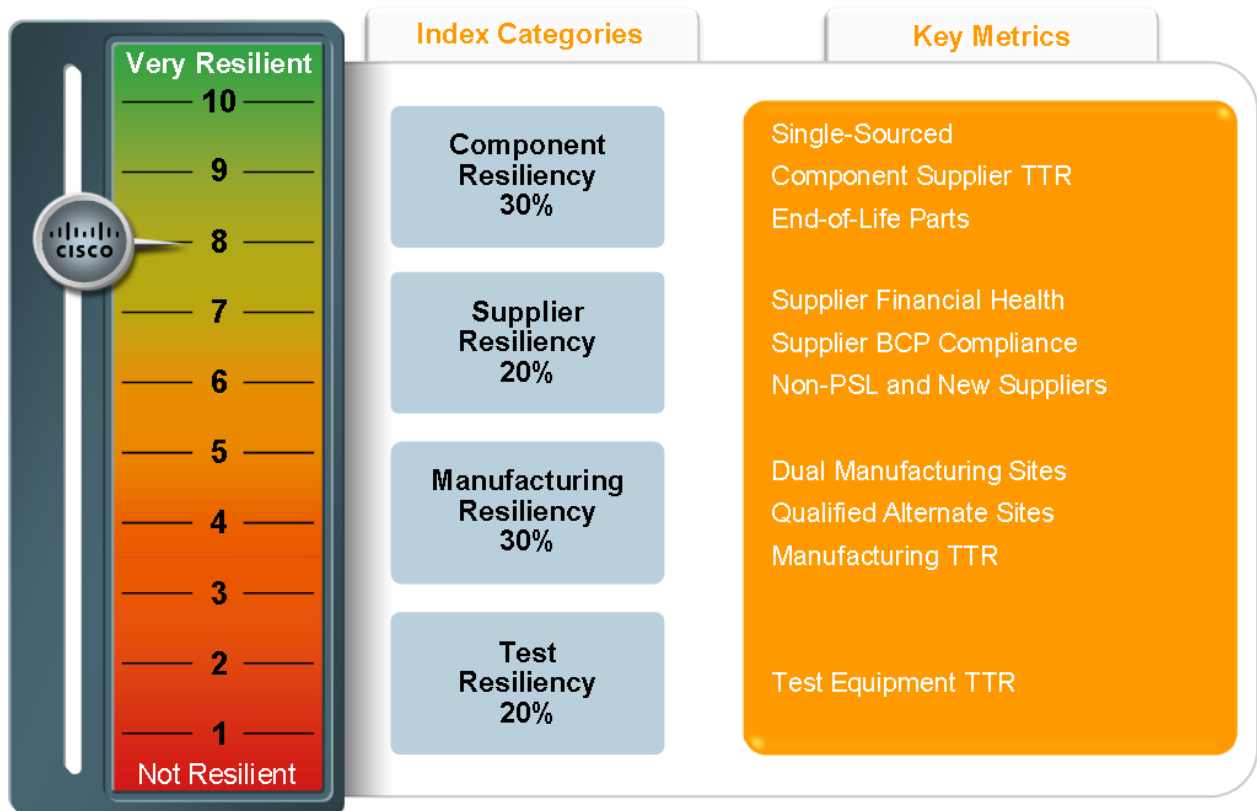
Very Resilient
10
9
8
7
6
5
4
3
2
1
Not Resilient

CISCO

Index Categories

Component Resiliency 30%

Supplier Resiliency 20%

Manufacturing Resiliency 30%

Test Resiliency 20%

Key Metrics

Single-Sourced
Component Supplier TTR
End-of-Life Parts

Supplier Financial Health
Supplier BCP Compliance
Non-PSL and New Suppliers

Dual Manufacturing Sites
Qualified Alternate Sites
Manufacturing TTR

Test Equipment TTR